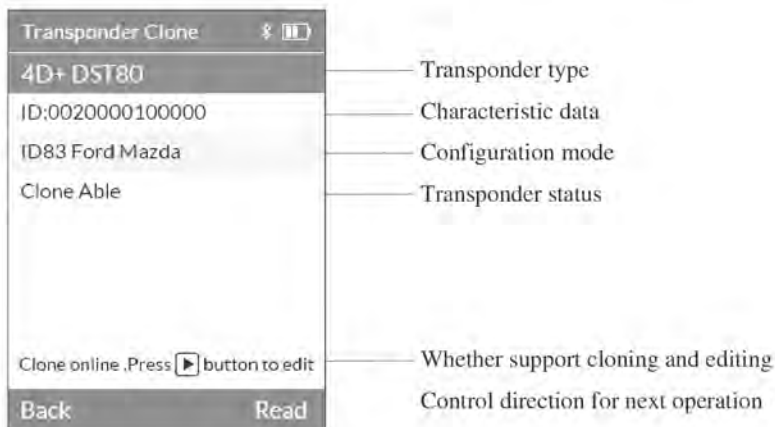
Transponder Clone

4D+ DST80

ID:0020000100000

ID83 Ford Mazda

Clone Able

Clone online .Press ▶ button to edit

Back

Read

Transponder type

Characteristic data

Configuration mode

Transponder status

Whether support cloning and editing

Control direction for next operation